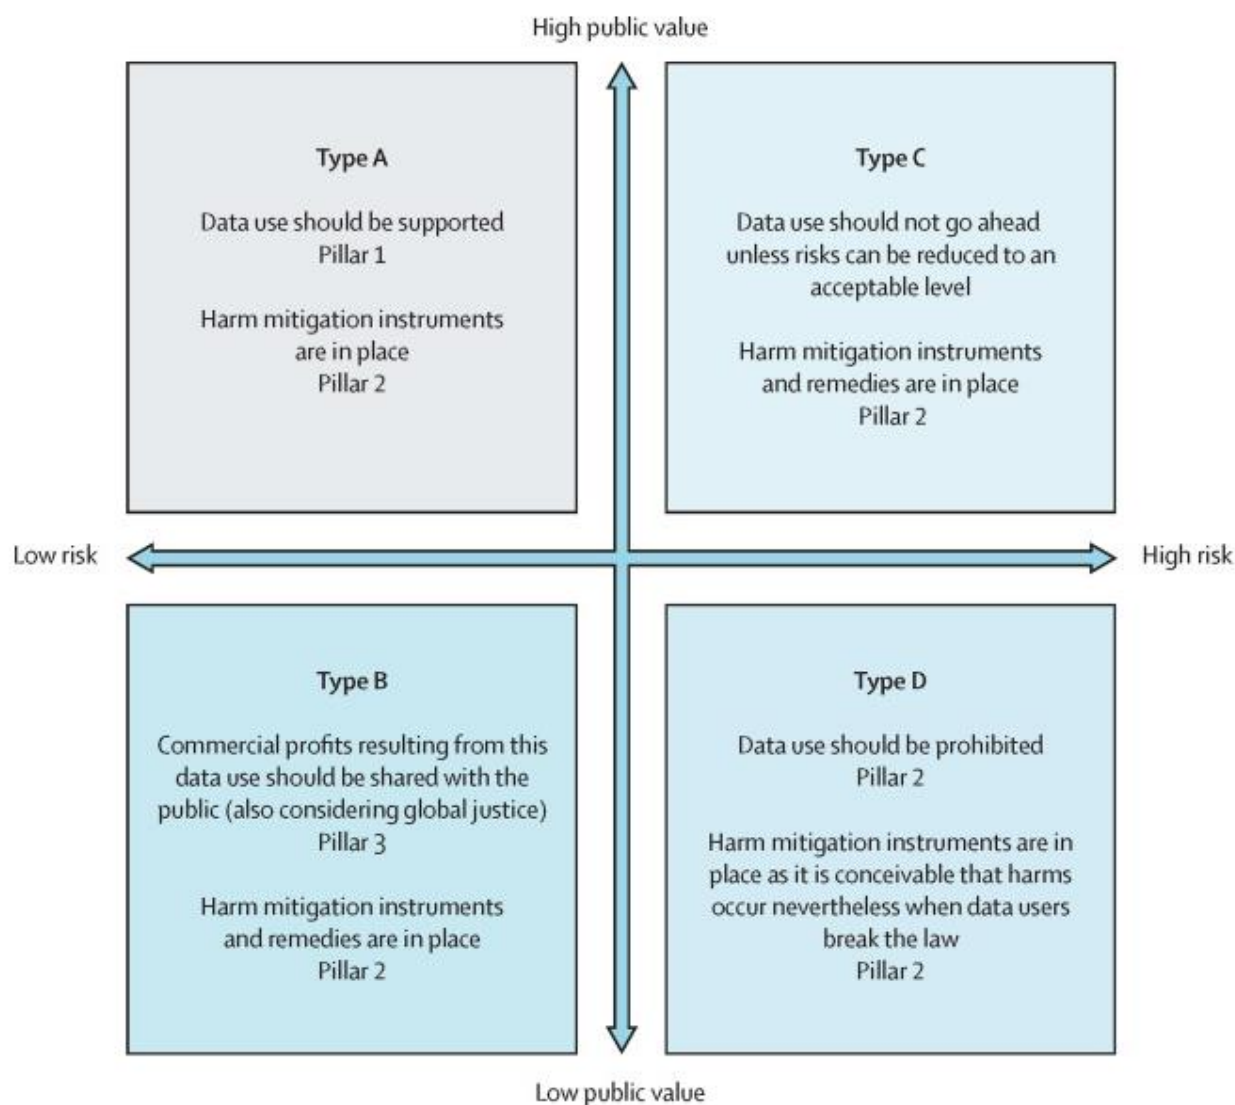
High public value

Type A

Data use should be supported
Pillar 1

Harm mitigation instruments are in place
Pillar 2

Type C

Data use should not go ahead unless risks can be reduced to an acceptable level

Harm mitigation instruments and remedies are in place
Pillar 2

Low risk

High risk

Type B

Commercial profits resulting from this data use should be shared with the public (also considering global justice)
Pillar 3

Harm mitigation instruments and remedies are in place
Pillar 2

Type D

Data use should be prohibited
Pillar 2

Harm mitigation instruments are in place as it is conceivable that harms occur nevertheless when data users break the law
Pillar 2

Low public value